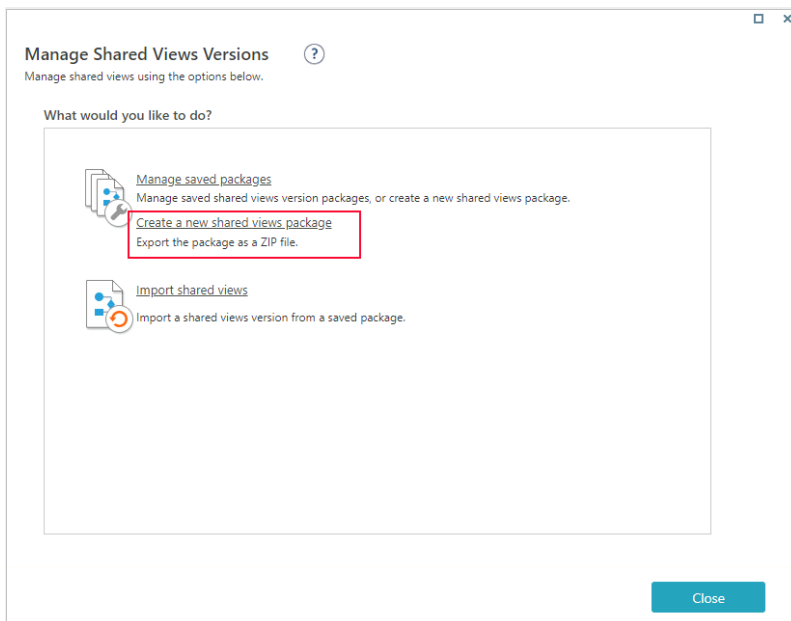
Manage Shared Views Versions ?

Manage shared views using the options below.

What would you like to do?

Manage saved packages

Manage saved shared views version packages, or create a new shared views package.

Create a new shared views package

Export the package as a ZIP file.

Import shared views

Import a shared views version from a saved package.

Close